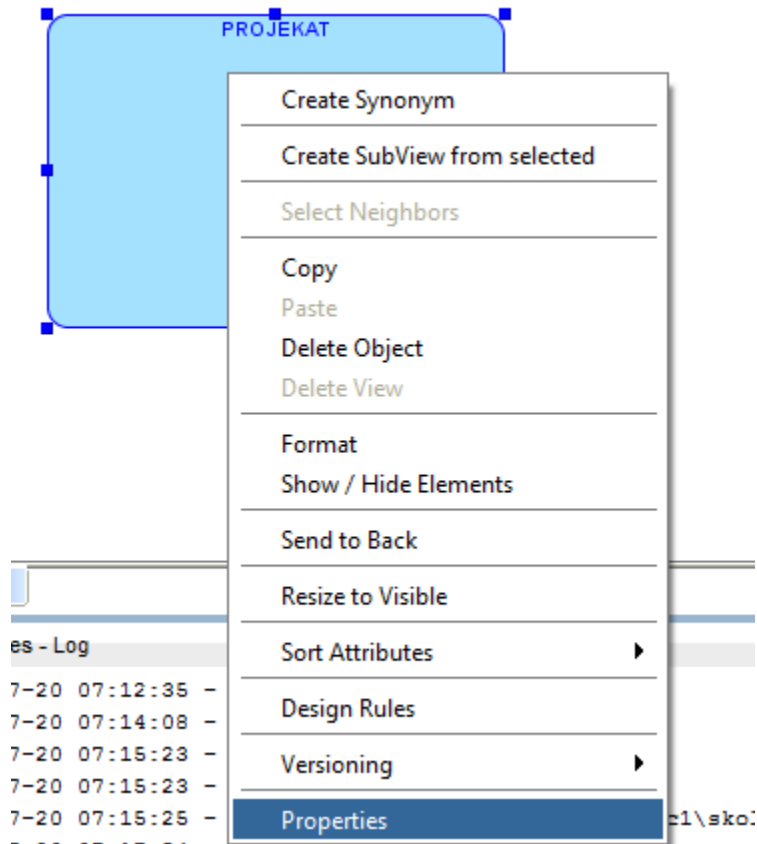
PROJEKAT

Create Synonym

Create SubView from selected

Select Neighbors

Copy
Paste
Delete Object
Delete View

Format
Show / Hide Elements

Send to Back

Resize to Visible

Sort Attributes

Design Rules

Versioning

Properties

es - Log
7-20 07:12:35 -
7-20 07:14:08 -
7-20 07:15:23 -
7-20 07:15:23 -
7-20 07:15:25 -
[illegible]1\sko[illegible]